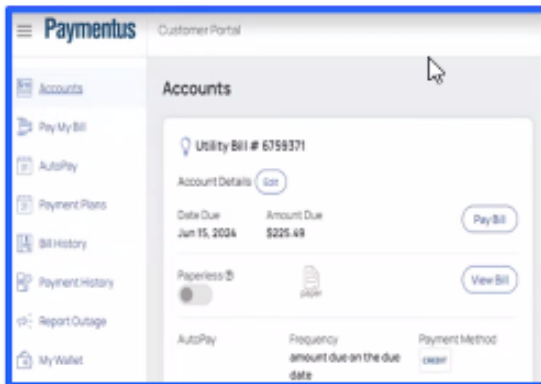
Paymentus
Customer Portal

Accounts
Pay My Bill
AutoPay
Payment Plans
Bill History
Payment History
Report Outage
My Wallet

Accounts

Utility Bill # 6759371
Account Details Edit
Date Due
Jun 15, 2024
Amount Due
$225.49
Pay Bill
Paperless
paper
View Bill
AutoPay
Frequency
amount due on the due date
Payment Method
CREDIT